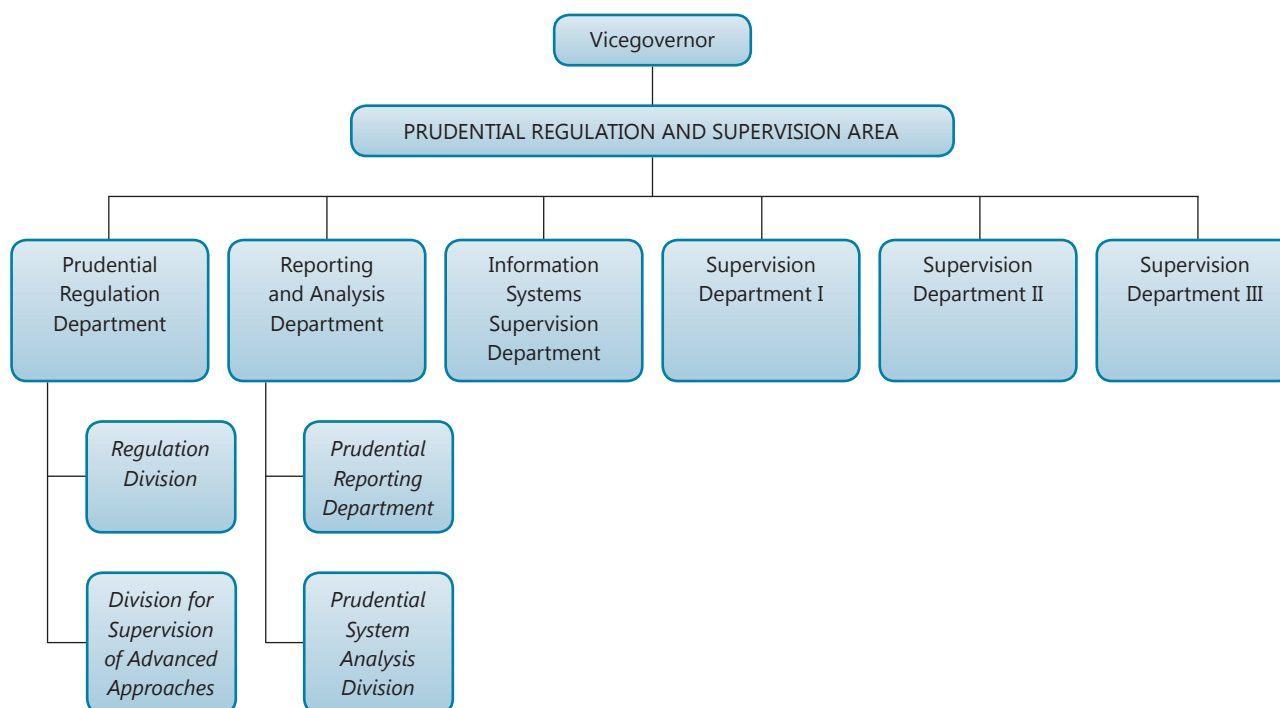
Vicegovernor

PRUDENTIAL REGULATION AND SUPERVISION AREA

Prudential Regulation Department

Reporting and Analysis Department

Information Systems Supervision Department

Supervision Department I

Supervision Department II

Supervision Department III

*Regulation Division*

*Division for Supervision of Advanced Approaches*

*Prudential Reporting Department*

*Prudential System Analysis Division*